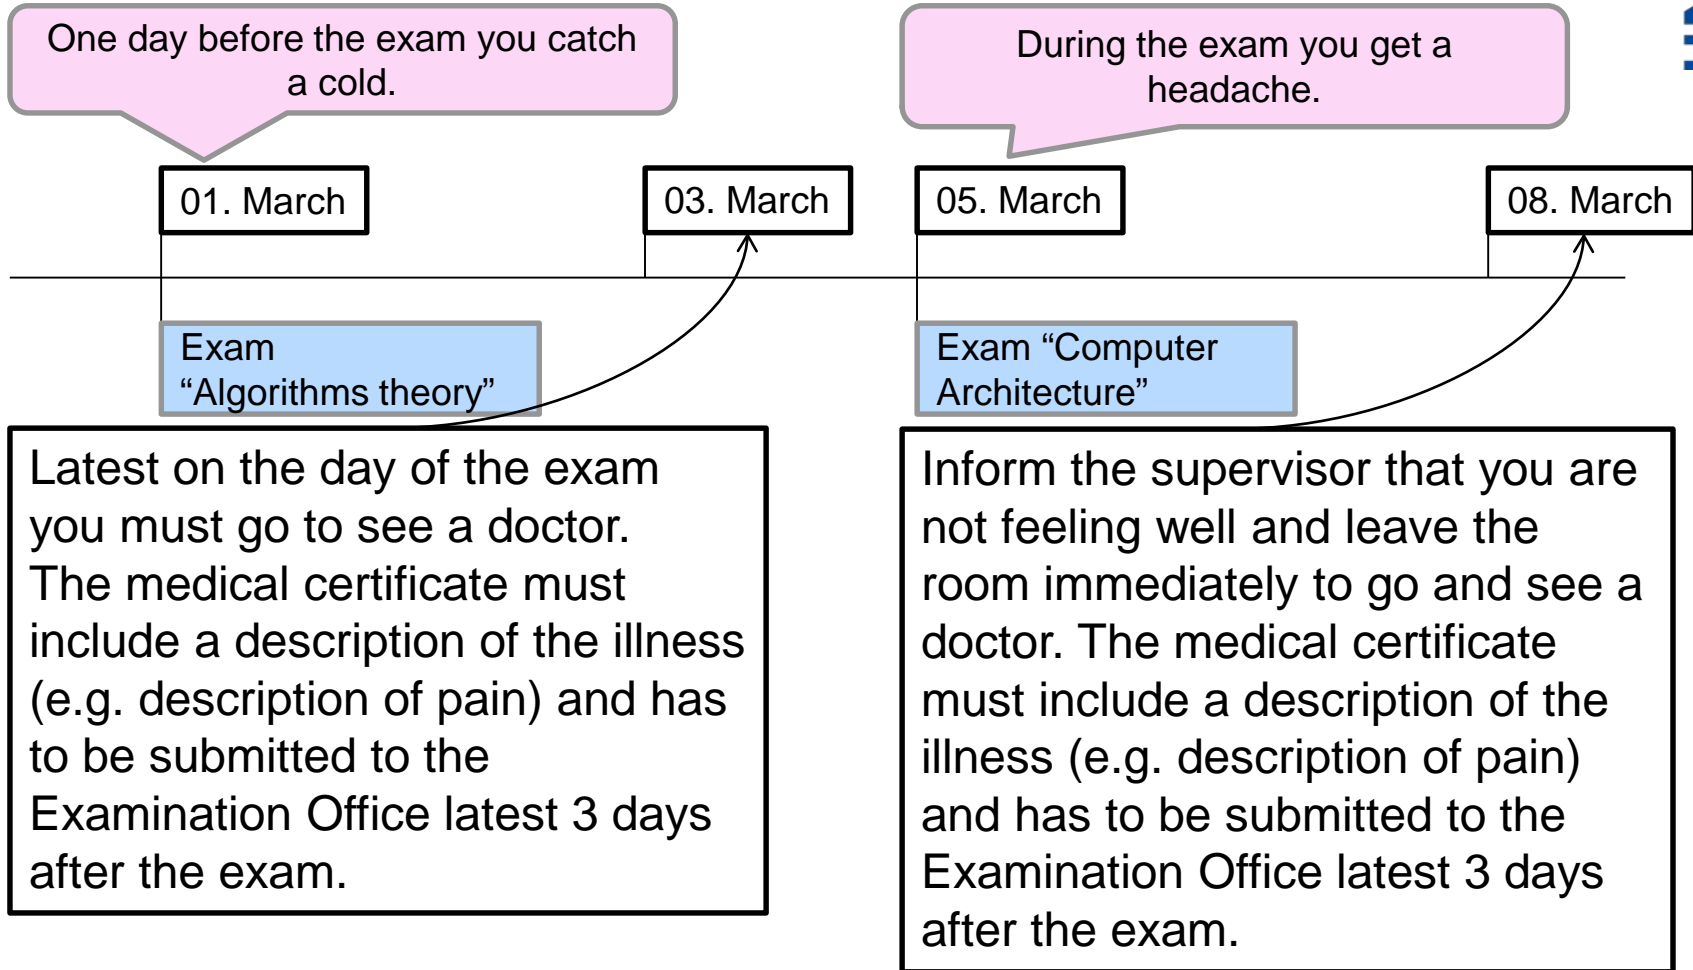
One day before the exam you catch a cold.

During the exam you get a headache.

01. March

03. March

05. March

08. March

Exam "Algorithms theory"

Exam "Computer Architecture"

Latest on the day of the exam you must go to see a doctor. The medical certificate must include a description of the illness (e.g. description of pain) and has to be submitted to the Examination Office latest 3 days after the exam.

Inform the supervisor that you are not feeling well and leave the room immediately to go and see a doctor. The medical certificate must include a description of the illness (e.g. description of pain) and has to be submitted to the Examination Office latest 3 days after the exam.